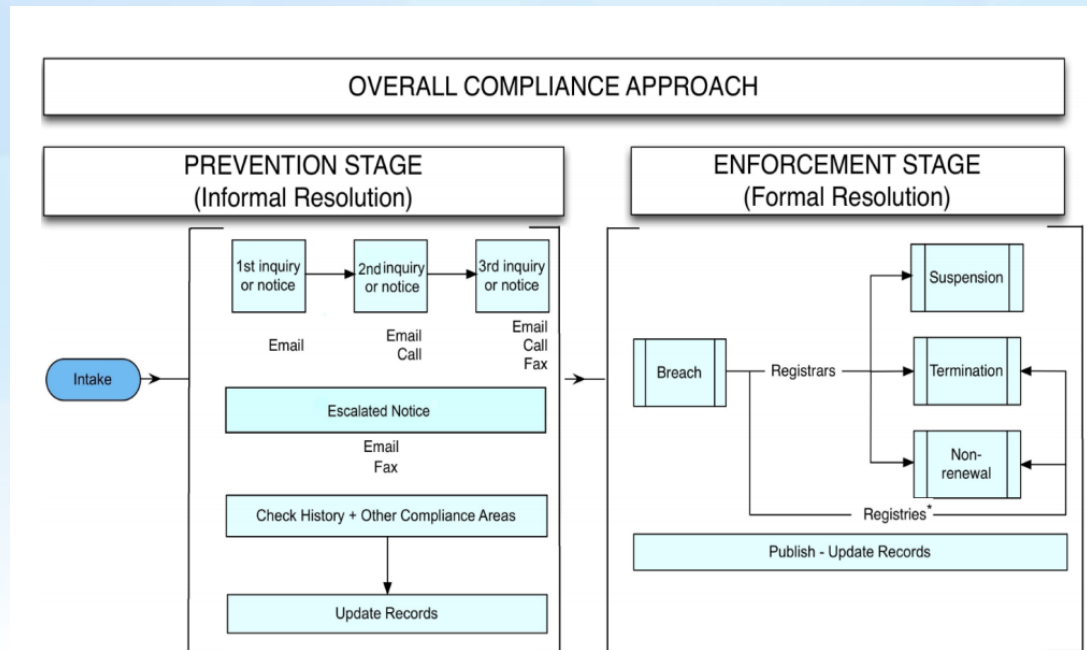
OVERALL COMPLIANCE APPROACH

PREVENTION STAGE
(Informal Resolution)

ENFORCEMENT STAGE
(Formal Resolution)

Intake

1st inquiry or notice

Email

2nd inquiry or notice

Email
Call

3rd inquiry or notice

Email
Call
Fax

Escalated Notice

Email
Fax

Check History + Other Compliance Areas

Update Records

Breach

Registrars

Suspension

Termination

Non-renewal

Registries*

Publish - Update Records